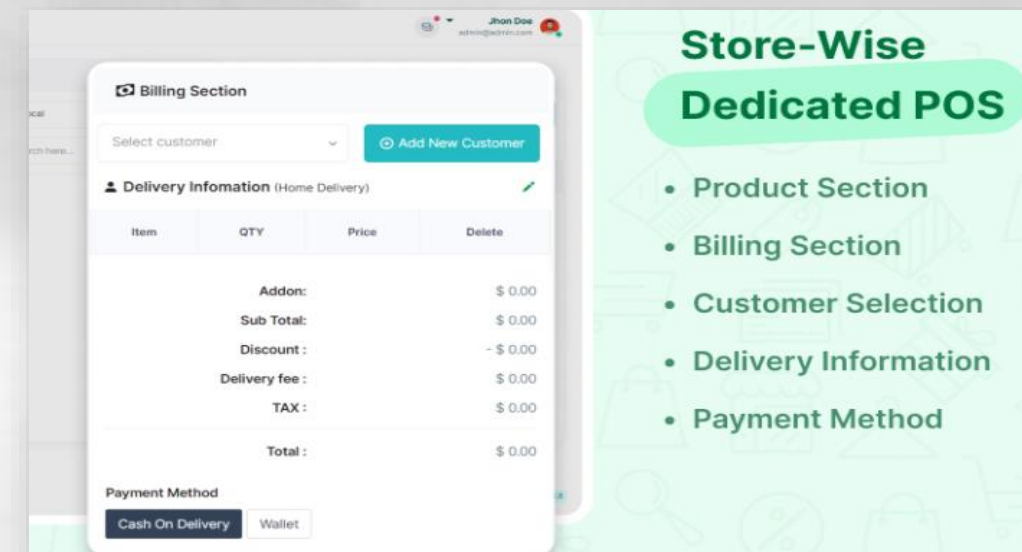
Jhon Doe
admin@admin.com

ocal

rch here...

Billing Section

Select customer

Add New Customer

Delivery Infomation (Home Delivery)

| Item | QTY | Price | Delete |
|---|---|---|---|

Addon: $ 0.00
Sub Total: $ 0.00
Discount : - $ 0.00
Delivery fee : $ 0.00
TAX : $ 0.00

Total : $ 0.00

Payment Method

Cash On Delivery Wallet

Store-Wise
Dedicated POS

• Product Section
• Billing Section
• Customer Selection
• Delivery Information
• Payment Method